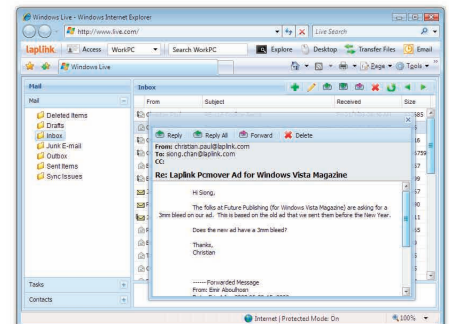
Windows Live - Windows Internet Explorer

http://www.live.com/

Live Search

laplink. Access WorkPC Search WorkPC Explore Desktop Transfer Files Email

Windows Live

Page Tools

Mail

Mail

Deleted Items
Drafts
Inbox
Junk E-mail
Outbox
Sent Items
Sync Issues

Tasks

Contacts

Inbox

From Subject Received Size

Reply Reply All Forward Delete

From: christian.paul@laplink.com
To: siong.chan@laplink.com
CC:

Re: Laplink Pcmover Ad for Windows Vista Magazine

Hi Siong,

The folks at Future Publishing (for Windows Vista Magazine) are asking for a 3mm bleed on our ad. This is based on the old ad that we sent them before the New Year.

Does the new ad have a 3mm bleed?

Thanks,
Christian

------ Forwarded Message
From: Emr Aboulhosn

Internet | Protected Mode: On

100%